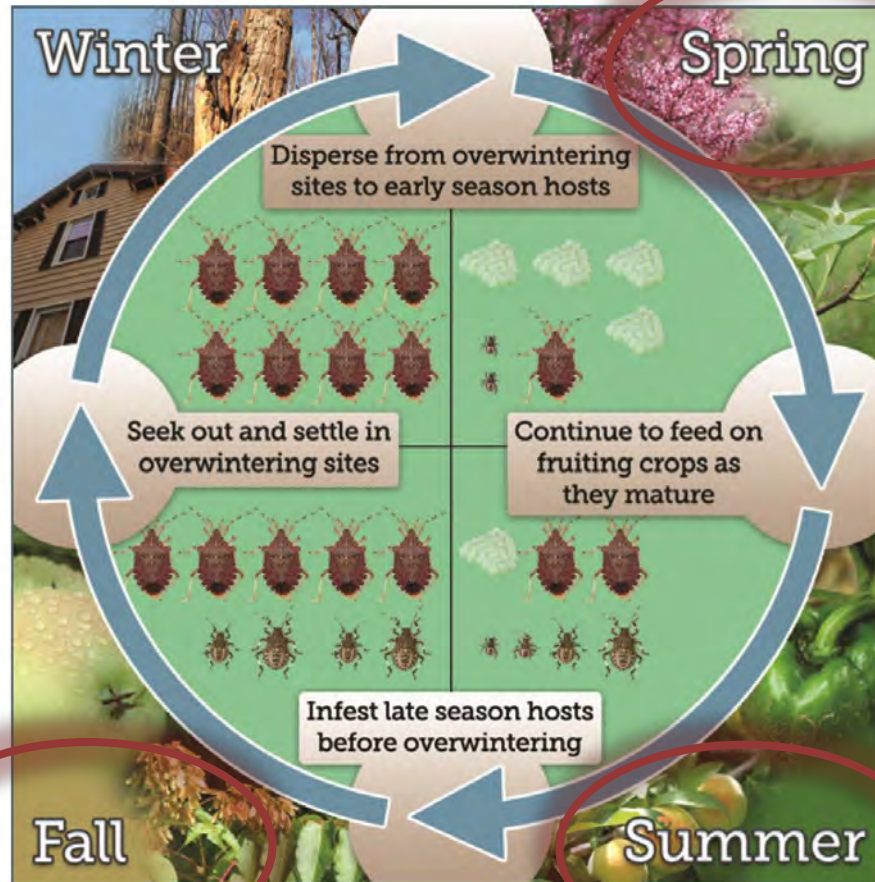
Winter

Spring

Disperse from overwintering sites to early season hosts

Seek out and settle in overwintering sites

Continue to feed on fruiting crops as they mature

Infest late season hosts before overwintering

Fall

Summer